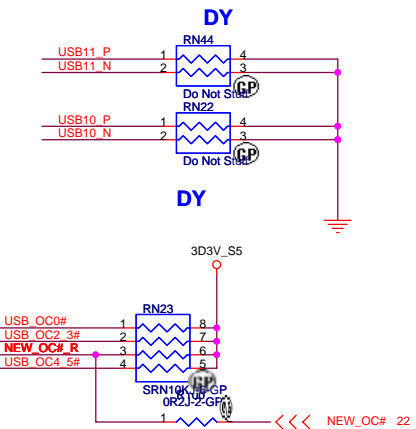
DY

RN44

USB11_P 1 4
USB11_N 2 3

Do Not Stuff GP

RN22

USB10_P 1 4
USB10_N 2 3

Do Not Stuff GP

DY

3D3V_S5

RN23

USB_OC0# 1 8
USB_OC2_3# 2 7
NEW_OC#_R 3 6
USB_OC4_5# 4 5

SRN10KJ-5-GP
R100
0R2J-2-GP

1 2

NEW_OC# 22